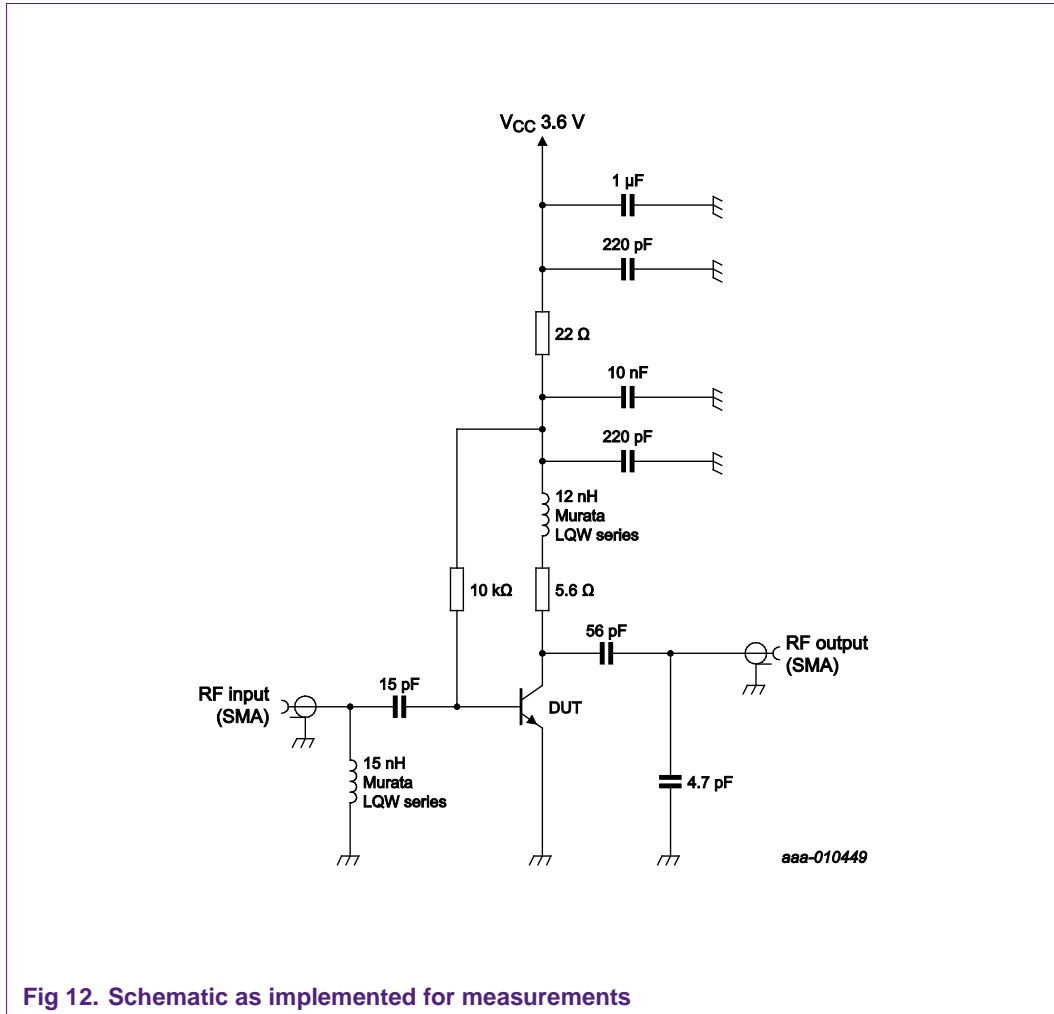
$V_{CC}$ 3.6 V

1 µF

220 pF

22 Ω

10 nF

220 pF

12 nH
Murata
LQW series

10 kΩ

5.6 Ω

56 pF

RF output
(SMA)

RF input
(SMA)

15 pF

DUT

15 nH
Murata
LQW series

4.7 pF

aaa-010449

Fig 12. Schematic as implemented for measurements